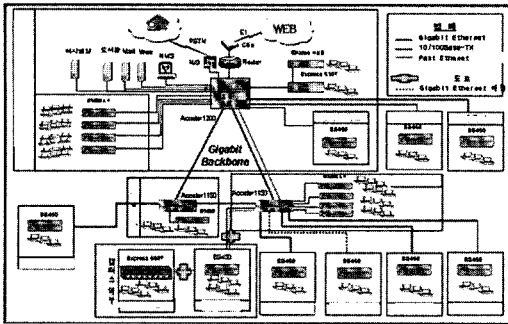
WEB

PSTN

E1

CSU

Router

NAS

Accelar 1200

Gigabit Backbone

Accelar 1150

Accelar 1150

Express 450T

BS450

BS450

BS450

BS450

BS450

BS450

BS450

BS450

BS450

범 례

Gigabit Ethernet

10/100Base-TX

Fast Ethernet

Gigabit Ethernet

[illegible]